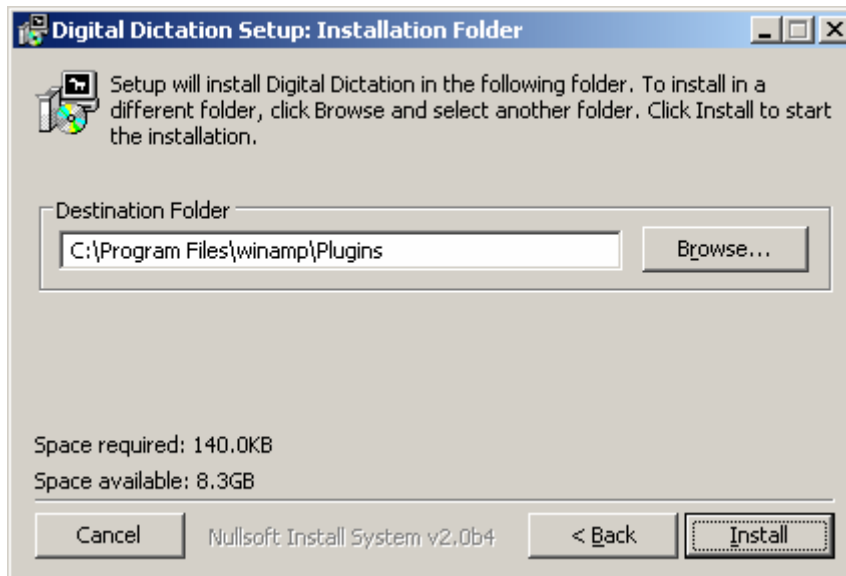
Digital Dictation Setup: Installation Folder

Setup will install Digital Dictation in the following folder. To install in a different folder, click Browse and select another folder. Click Install to start the installation.

Destination Folder

C:\Program Files\winamp\Plugins

Browse...

Space required: 140.0KB

Space available: 8.3GB

Cancel

Nullsoft Install System v2.0b4

< Back

Install